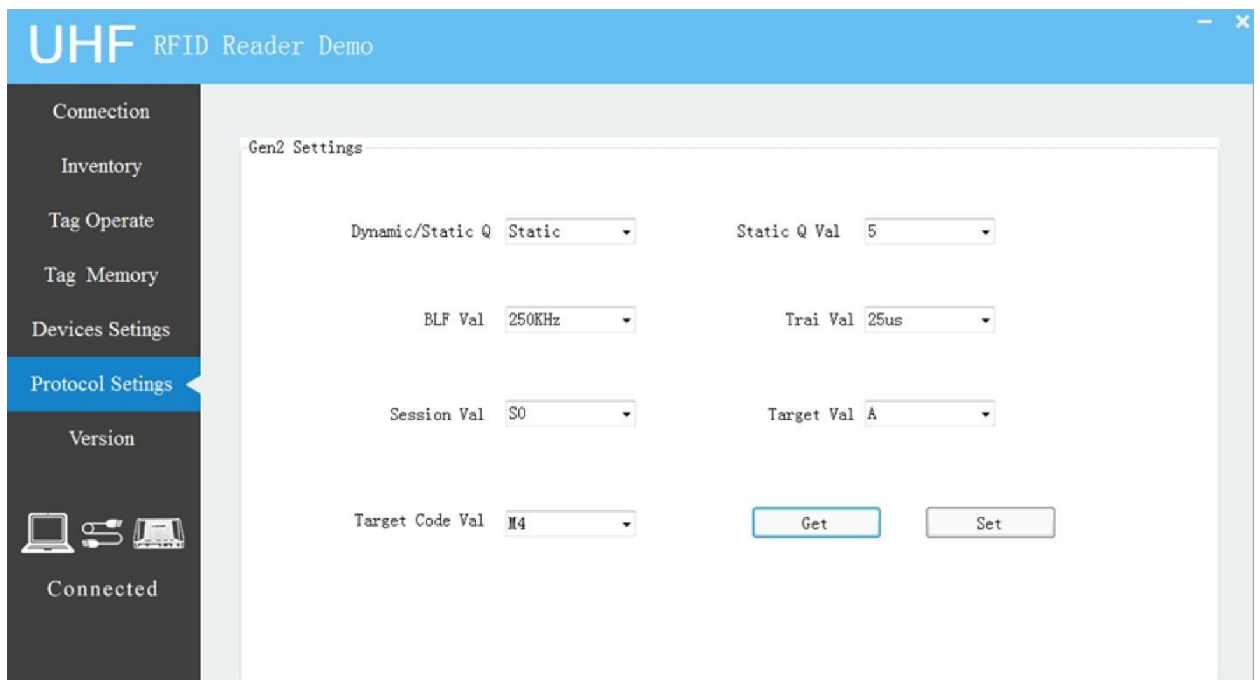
UHF RFID Reader Demo

Connection

Inventory

Tag Operate

Tag Memory

Devices Setings

Protocol Setings

Version

Connected

Gen2 Settings

Dynamic/Static Q Static

Static Q Val 5

BLF Val 250KHz

Trai Val 25us

Session Val S0

Target Val A

Target Code Val M4

Get

Set